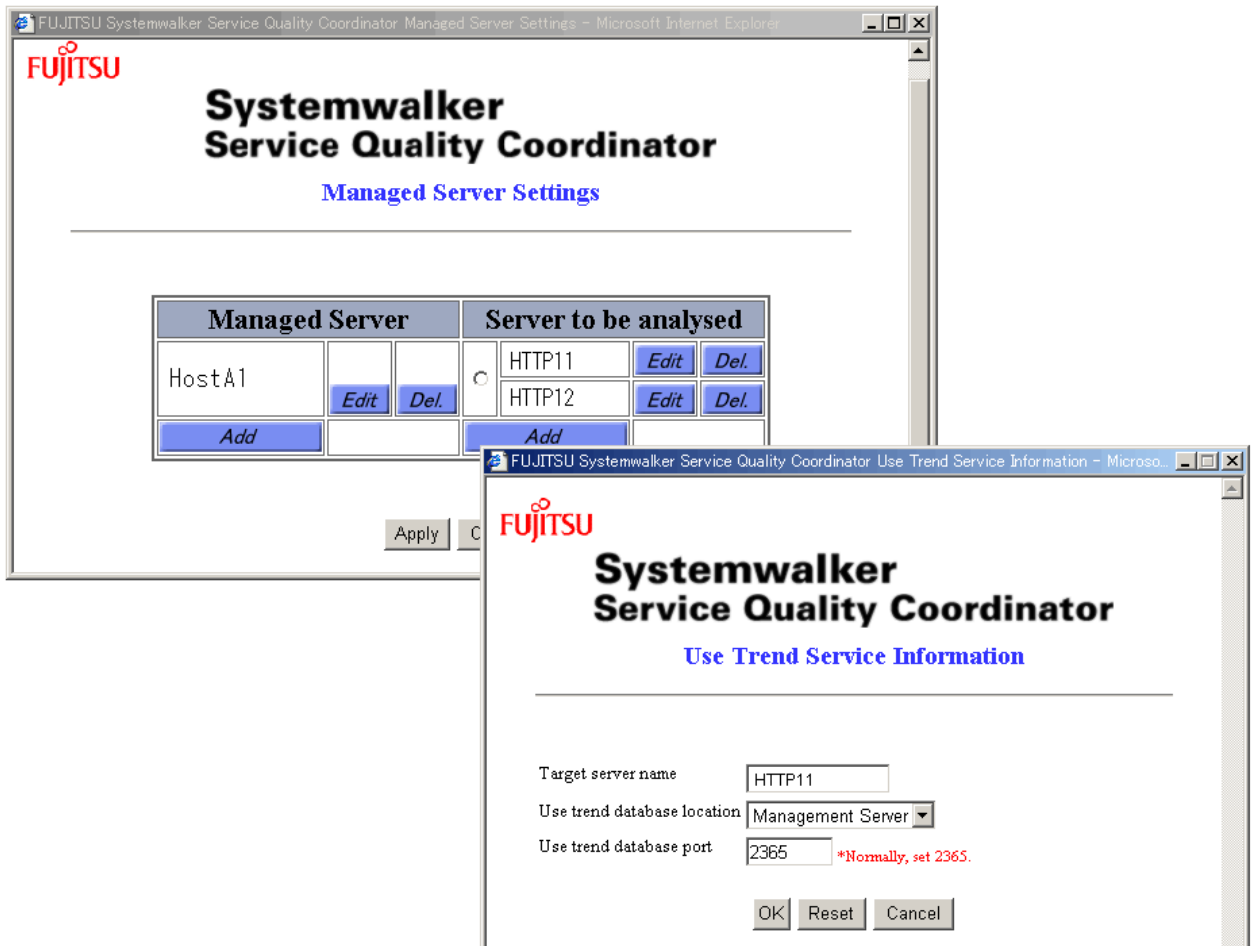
FUJITSU Systemwalker Service Quality Coordinator Managed Server Settings - Microsoft Internet Explorer

FUJITSU

Systemwalker
Service Quality Coordinator

Managed Server Settings

| Managed Server | | | Server to be analysed | | | |
|---|---|---|---|---|---|---|
| HostA1 | Edit | Del. | ○ | HTTP11 | Edit | Del. |
| | | | | HTTP12 | Edit | Del. |
| Add | | | Add | | | |

Apply C

FUJITSU Systemwalker Service Quality Coordinator Use Trend Service Information - Microso...

FUJITSU

Systemwalker
Service Quality Coordinator

Use Trend Service Information

Target server name HTTP11

Use trend database location Management Server

Use trend database port 2365 *Normally, set 2365.

OK Reset Cancel